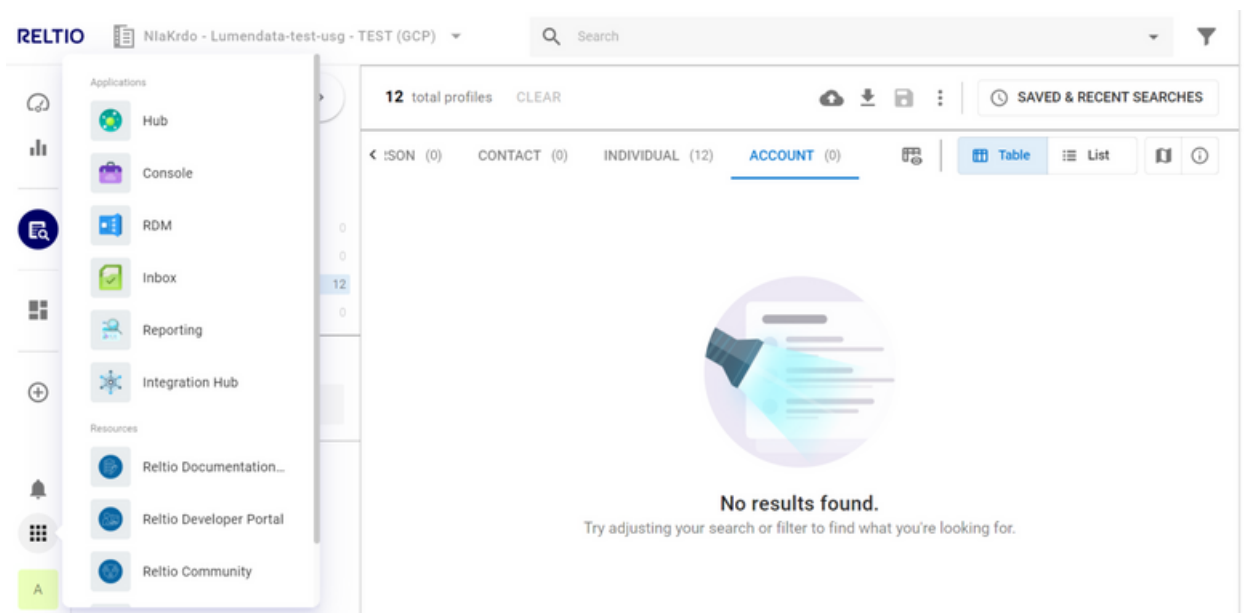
RELTIO NlaKrdo - Lumendata-test-usg - TEST (GCP)

Search

Applications

Hub

Console

RDM

Inbox

Reporting

Integration Hub

Resources

Reltio Documentation...

Reltio Developer Portal

Reltio Community

0
0
12
0

A

12 total profiles CLEAR

SAVED & RECENT SEARCHES

:SON (0) CONTACT (0) INDIVIDUAL (12) ACCOUNT (0)

Table List

No results found.

Try adjusting your search or filter to find what you're looking for.